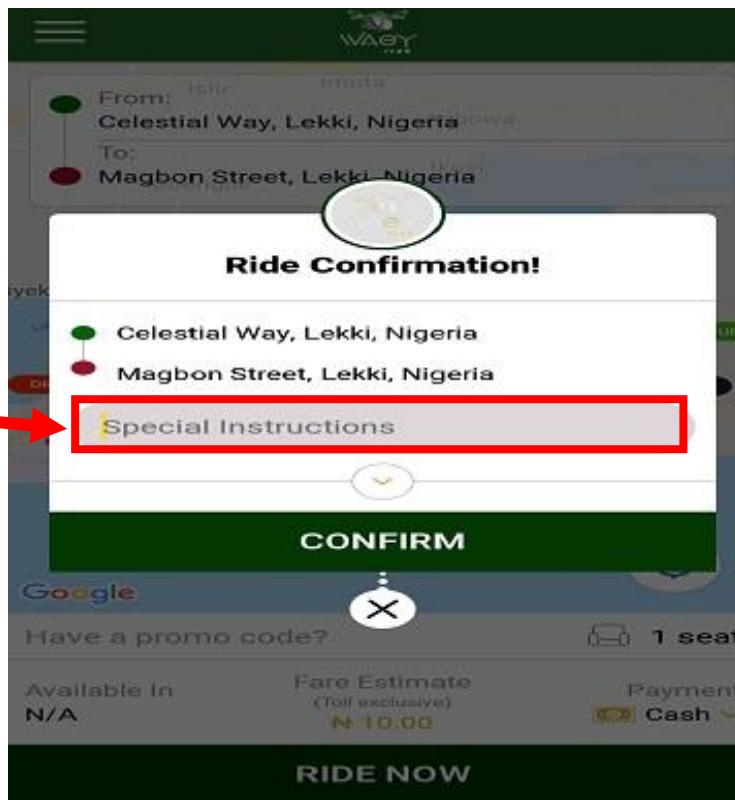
WAGY

From:
Celestial Way, Lekki, Nigeria

To:
Magbon Street, Lekki, Nigeria

Ride Confirmation!

Celestial Way, Lekki, Nigeria

Magbon Street, Lekki, Nigeria

Special Instructions

CONFIRM

Google

Have a promo code?

1 seat

Available In
N/A

Fare Estimate
(Toll exclusive)
₦ 10.00

Payment
Cash

RIDE NOW